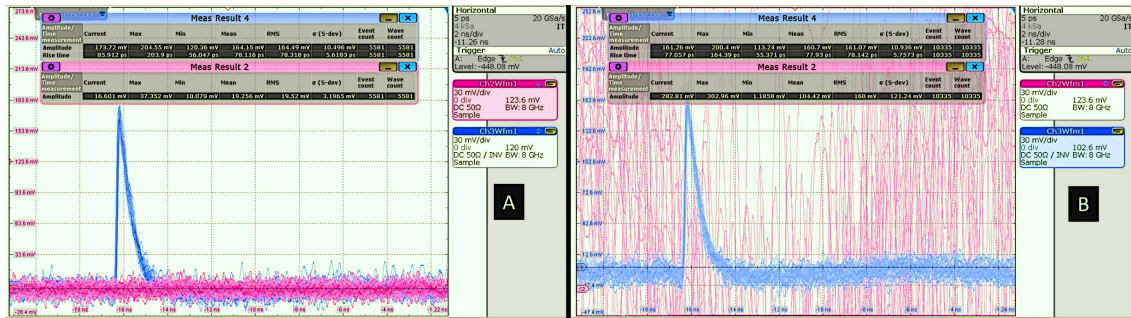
Meas Result 4

| Amplitude/Time measurement | Current | Max | Min | Mean | RMS | σ (S-dev) | Event count | Wave count |
|---|---|---|---|---|---|---|---|---|
| Amplitude | 173.72 mV | 204.55 mV | 120.36 mV | 164.15 mV | 164.49 mV | 10.496 mV | 5581 | 5581 |
| Rise time | 85.912 ps | 203.9 ps | 56.047 ps | 78.116 ps | 78.318 ps | 5.6183 ps | 5581 | 5581 |

Meas Result 2

| Amplitude/Time measurement | Current | Max | Min | Mean | RMS | σ (S-dev) | Event count | Wave count |
|---|---|---|---|---|---|---|---|---|
| Amplitude | 16.601 mV | 37.352 mV | 10.079 mV | 19.256 mV | 19.52 mV | 3.1965 mV | 5581 | 5581 |

273.6 mV
243.6 mV
213.6 mV
183.6 mV
153.6 mV
123.6 mV
93.6 mV
63.6 mV
33.6 mV
-26.4 mV
-18 ns
-16 ns
-14 ns
-12 ns
-10 ns
-8 ns
-6 ns
-4 ns
-1.22 ns

Horizontal
5 ps
20 GSa/s
4 kSa
2 ns/div
-11.26 ns
Trigger
Auto
A: Edge
Level: -448.08 mV

Ch2Wfm1
30 mV/div
0 div 123.6 mV
DC 50Ω BW: 8 GHz
Sample

Ch3Wfm1
30 mV/div
0 div 120 mV
DC 50Ω / INV BW: 8 GHz
Sample

A

Meas Result 4

| Amplitude/Time measurement | Current | Max | Min | Mean | RMS | σ (S-dev) | Event count | Wave count |
|---|---|---|---|---|---|---|---|---|
| Amplitude | 161.26 mV | 200.4 mV | 113.24 mV | 160.7 mV | 161.07 mV | 10.936 mV | 10335 | 10335 |
| Rise time | 77.057 ps | 164.39 ps | 55.371 ps | 77.93 ps | 78.142 ps | 5.7573 ps | 10335 | 10335 |

Meas Result 2

| Amplitude/Time measurement | Current | Max | Min | Mean | RMS | σ (S-dev) | Event count | Wave count |
|---|---|---|---|---|---|---|---|---|
| Amplitude | 282.81 mV | 302.96 mV | 1.1858 mV | 104.42 mV | 160 mV | 121.24 mV | 10335 | 10335 |

252.6 mV
222.6 mV
192.6 mV
162.6 mV
132.6 mV
102.6 mV
72.6 mV
42.6 mV
12.6 mV
-17.4 mV
-47.4 mV
-18 ns
-16 ns
-14 ns
-12 ns
-10 ns
-8 ns
-6 ns
-4 ns
-1.28 ns

Horizontal
5 ps
20 GSa/s
4 kSa
2 ns/div
-11.28 ns
Trigger
A: Edge
Level: -448.08 mV

Ch2Wfm1
30 mV/div
0 div 123.6 mV
DC 50Ω BW: 8 GHz
Sample

Ch3Wfm1
30 mV/div
0 div 102.6 mV
DC 50Ω / INV BW: 8 GHz
Sample

B